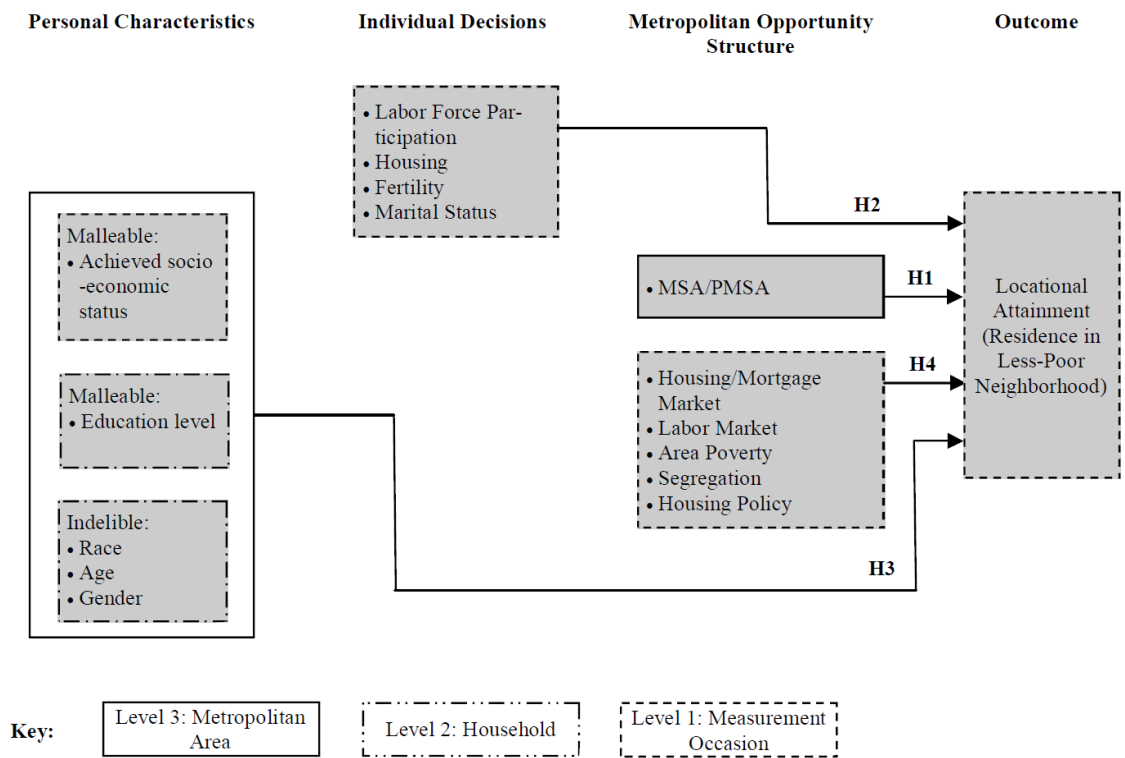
Personal Characteristics

Individual Decisions

Metropolitan Opportunity Structure

Outcome

• Labor Force Participation
• Housing
• Fertility
• Marital Status

H2

• MSA/PMSA

H1

Locational Attainment (Residence in Less-Poor Neighborhood)

Malleable:
• Achieved socio-economic status

Malleable:
• Education level

Indelible:
• Race
• Age
• Gender

H4

• Housing/Mortgage Market
• Labor Market
• Area Poverty
• Segregation
• Housing Policy

H3

Key:

Level 3: Metropolitan Area

Level 2: Household

Level 1: Measurement Occasion